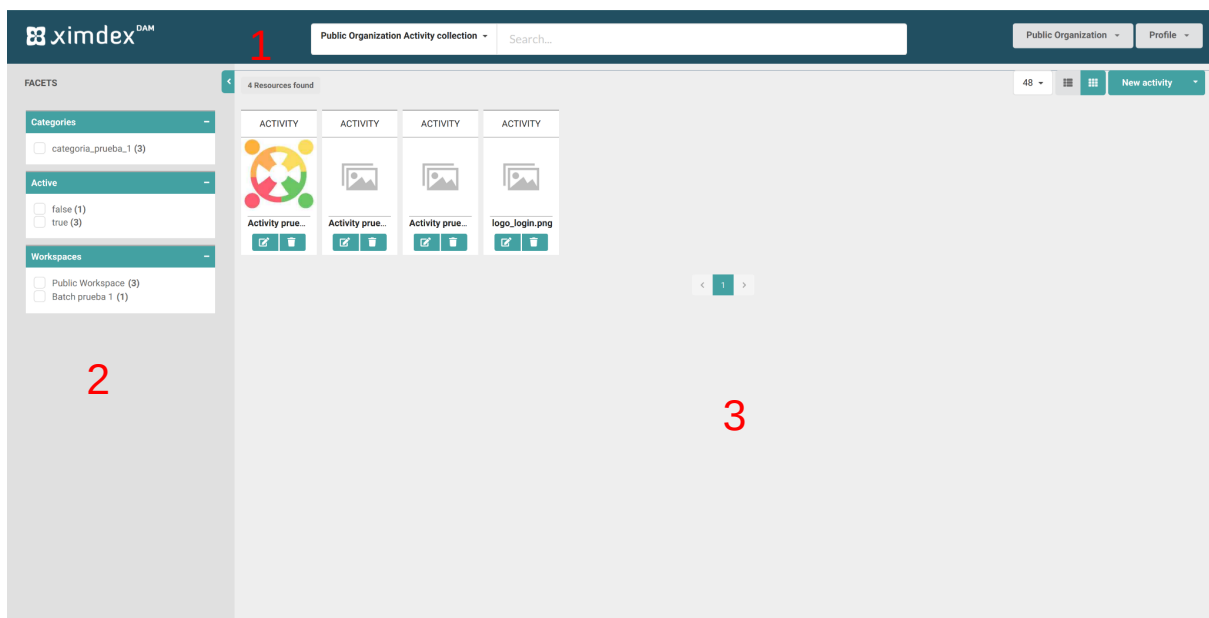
ximdex DAM

1

Public Organization Activity collection

Search...

Public Organization

Profile

FACETS

Categories

categoria_prueba_1 (3)

Active

false (1)
true (3)

Workspaces

Public Workspace (3)
Batch prueba 1 (1)

2

4 Resources found

48

New activity

ACTIVITY

Activity prue...

ACTIVITY

Activity prue...

ACTIVITY

Activity prue...

ACTIVITY

logo_login.png

1

3